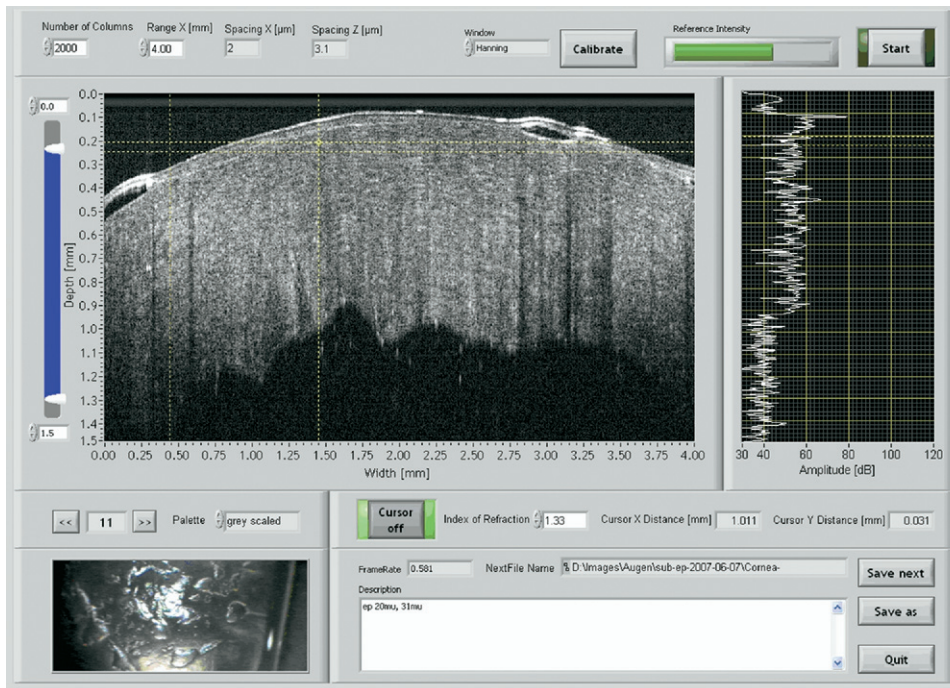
Number of Columns 2000
Range X [mm] 4.00
Spacing X [µm] 2
Spacing Z [µm] 3.1
Window Hanning
Calibrate
Reference Intensity
Start

0.0
1.5

0.0
0.1
0.2
0.3
0.4
0.5
0.6
0.7
0.8
0.9
1.0
1.1
1.2
1.3
1.4
1.5
Depth [mm]
0.00 0.25 0.50 0.75 1.00 1.25 1.50 1.75 2.00 2.25 2.50 2.75 3.00 3.25 3.50 3.75 4.00
Width [mm]

30 40 60 80 100 120
Amplitude [dB]

<< 11 >> Palette grey scaled

Cursor off
Index of Refraction 1.33
Cursor X Distance [mm] 1.011
Cursor Y Distance [mm] 0.031

FrameRate 0.581
NextFile Name D:\Images\Augen\sub-ep-2007-06-07\Cornea-
Description
ep 20mu, 31mu

Save next
Save as
Quit